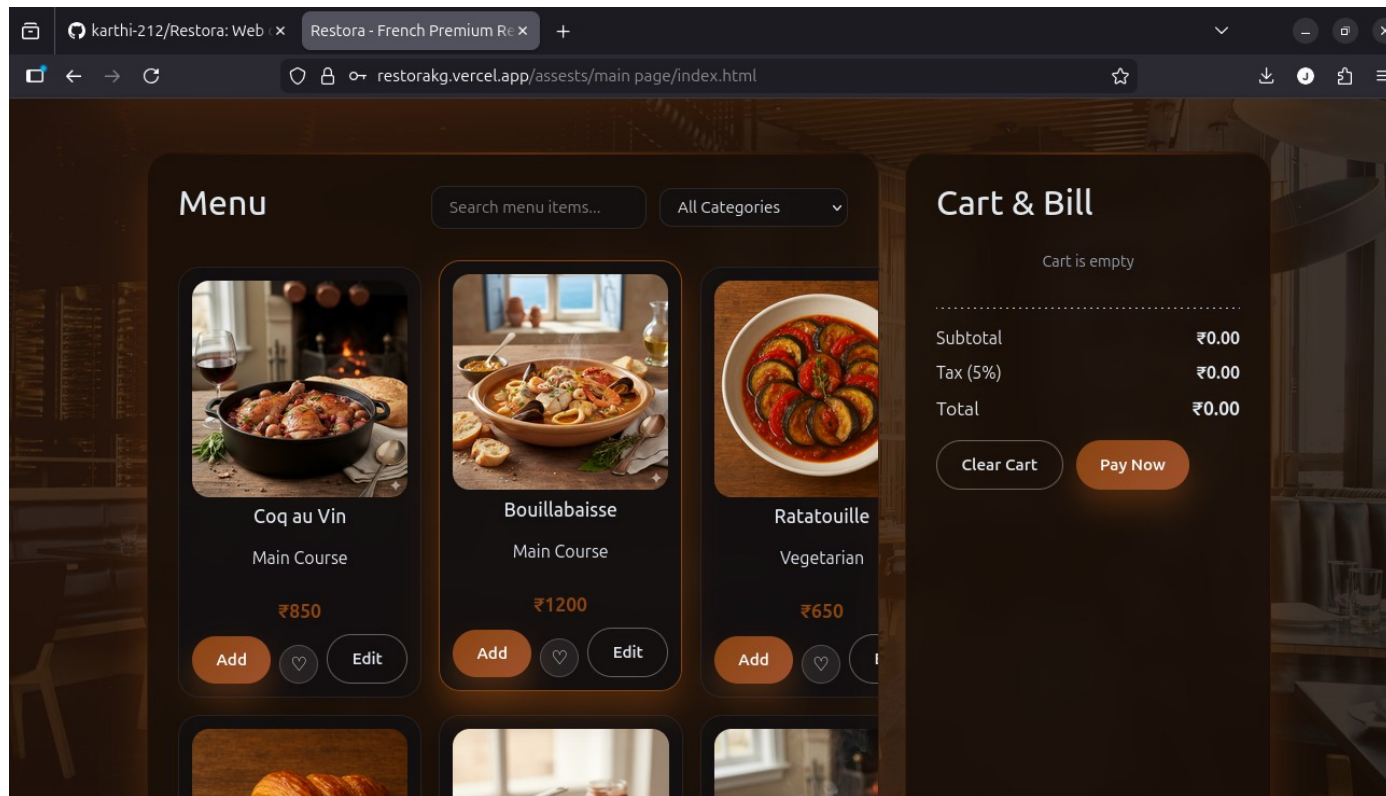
karthi-212/Restora: Web ×
Restora - French Premium Re ×
+

restorakg.vercel.app/assests/main page/index.html

Menu

Search menu items...

All Categories

Coq au Vin
Main Course
₹850
Add
Edit

Bouillabaisse
Main Course
₹1200
Add
Edit

Ratatouille
Vegetarian
₹650
Add

Cart & Bill

Cart is empty

| Subtotal | ₹0.00 |
|---|---|
| Tax (5%) | ₹0.00 |
| Total | ₹0.00 |

Clear Cart
Pay Now